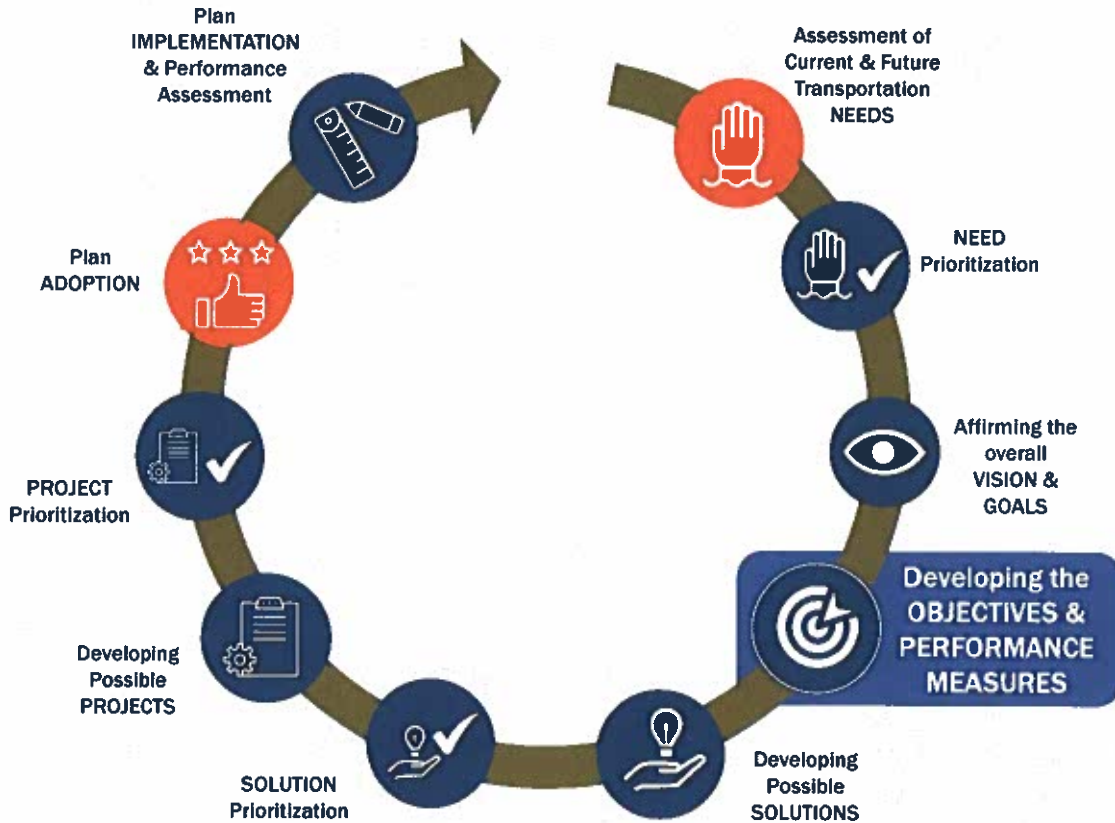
Assessment of Current & Future Transportation NEEDS

NEED Prioritization

Affirming the overall VISION & GOALS

Developing the OBJECTIVES & PERFORMANCE MEASURES

Developing Possible SOLUTIONS

SOLUTION Prioritization

Developing Possible PROJECTS

PROJECT Prioritization

Plan ADOPTION

Plan IMPLEMENTATION & Performance Assessment